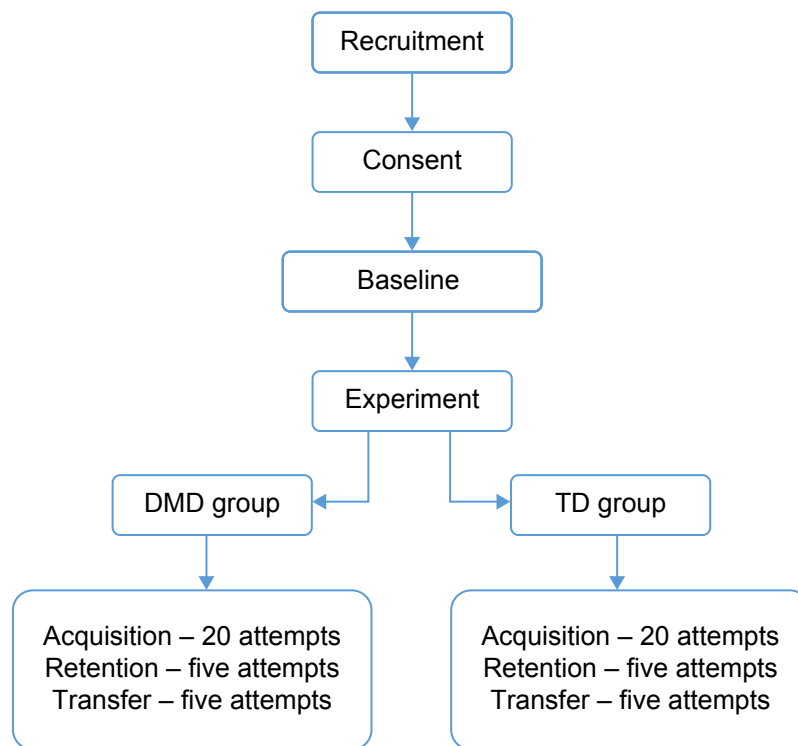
Recruitment

Consent

Baseline

Experiment

DMD group

TD group

Acquisition – 20 attempts
Retention – five attempts
Transfer – five attempts

Acquisition – 20 attempts
Retention – five attempts
Transfer – five attempts